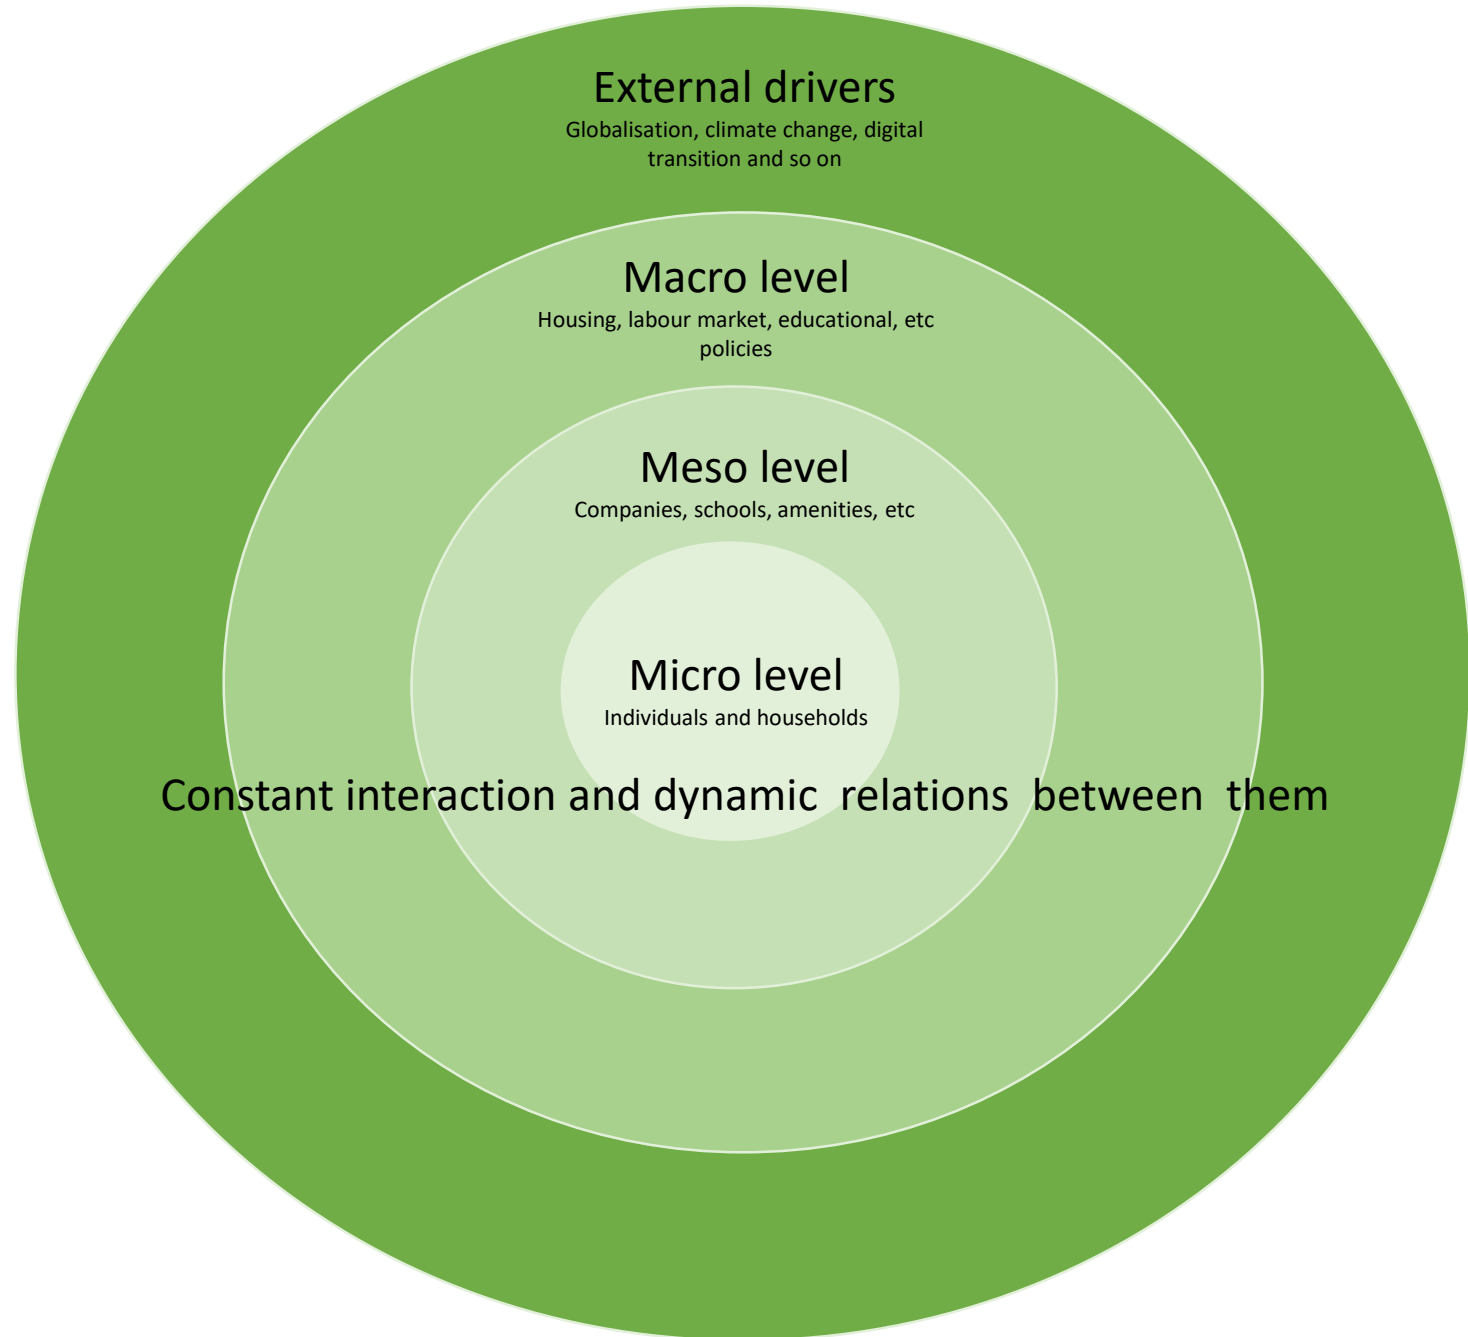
External drivers
Globalisation, climate change, digital transition and so on

Macro level
Housing, labour market, educational, etc policies

Meso level
Companies, schools, amenities, etc

Micro level
Individuals and households

Constant interaction and dynamic relations between them